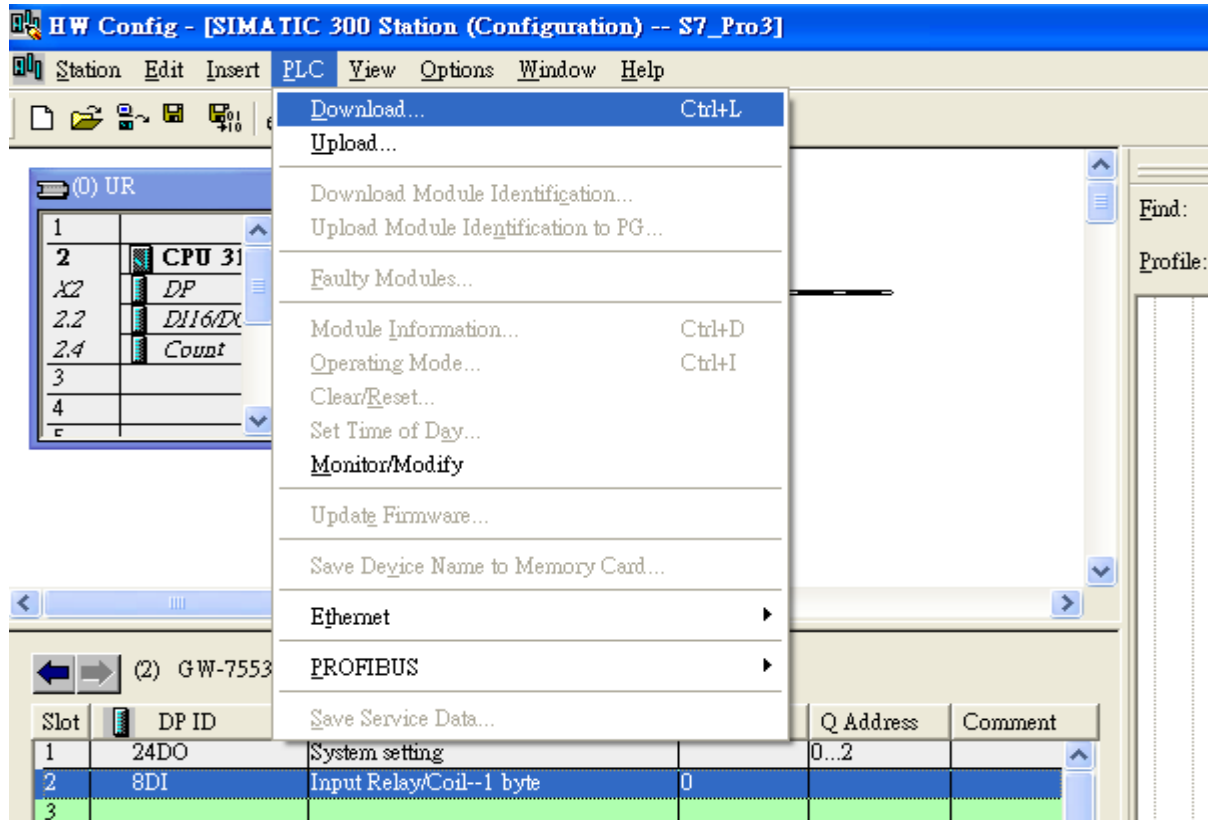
HW Config - [SIMATIC 300 Station (Configuration) -- S7_Pro3]

Station Edit Insert PLC View Options Window Help

Download... Ctrl+L
Upload...
Download Module Identification...
Upload Module Identification to PG...
Faulty Modules...
Module Information... Ctrl+D
Operating Mode... Ctrl+I
Clear/Reset...
Set Time of Day...
Monitor/Modify
Update Firmware...
Save Device Name to Memory Card...
Ethernet
PROFIBUS
Save Service Data...

(0) UR

| | |
|---|---|
| 1 | |
| 2 | CPU 31 |
| X2 | DP |
| 2.2 | DI16/DC |
| 2.4 | Count |
| 3 | |
| 4 | |

Find:
Profile:

(2) GW-7553

| Slot | DP ID | | | Q Address | Comment |
|---|---|---|---|---|---|
| 1 | 24DO | System setting | | 0...2 | |
| 2 | 8DI | Input Relay/Coil--1 byte | 0 | | |
| 3 | | | | | |